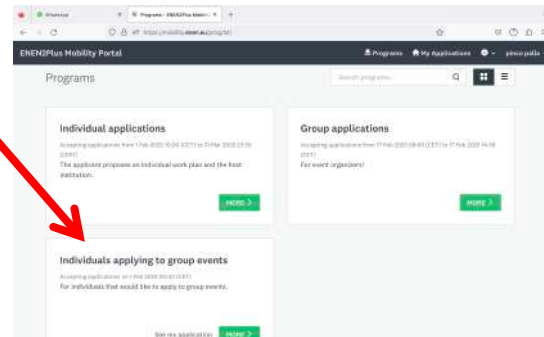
ENEN2Plus Mobility Portal

Programs
My Applications
pinco pallo

Programs

Search programs...

Individual applications

Accepting applications from 1 Feb 2023 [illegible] to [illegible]

The applicant proposes an individual work plan and the host institution.

MORE >

Group applications

Accepting applications from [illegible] to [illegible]

For event organizers!

MORE >

Individuals applying to group events

Accepting applications on 1 Feb 2023 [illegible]

For individuals that would like to apply to group events.

See my application

MORE >